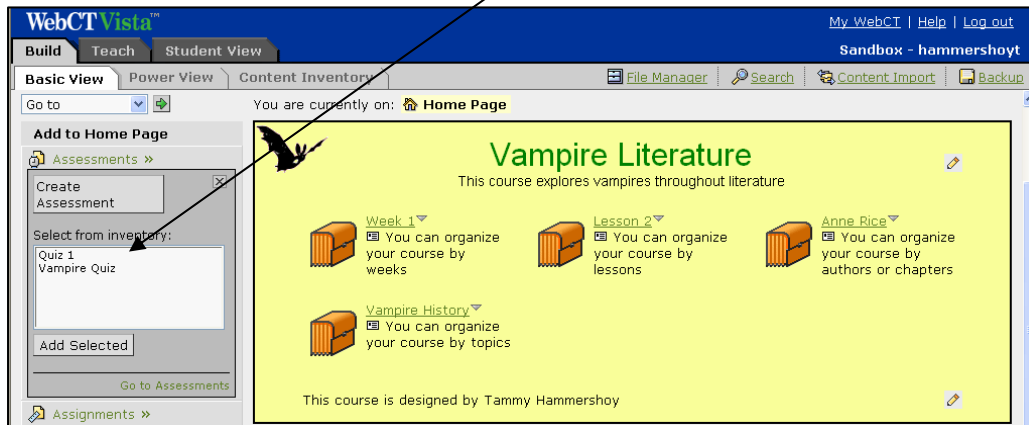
WebCT Vista™

My WebCT | Help | Log out

Build | Teach | Student View

Sandbox - hammershoyt

Basic View | Power View | Content Inventory

File Manager | Search | Content Import | Backup

Go to

You are currently on: Home Page

Add to Home Page

Assessments »

Create Assessment

Select from inventory:

Quiz 1
Vampire Quiz

Add Selected

Go to Assessments

Assignments »

Vampire Literature

This course explores vampires throughout literature

Week 1
You can organize your course by weeks

Lesson 2
You can organize your course by lessons

Anne Rice
You can organize your course by authors or chapters

Vampire History
You can organize your course by topics

This course is designed by Tammy Hammershoy